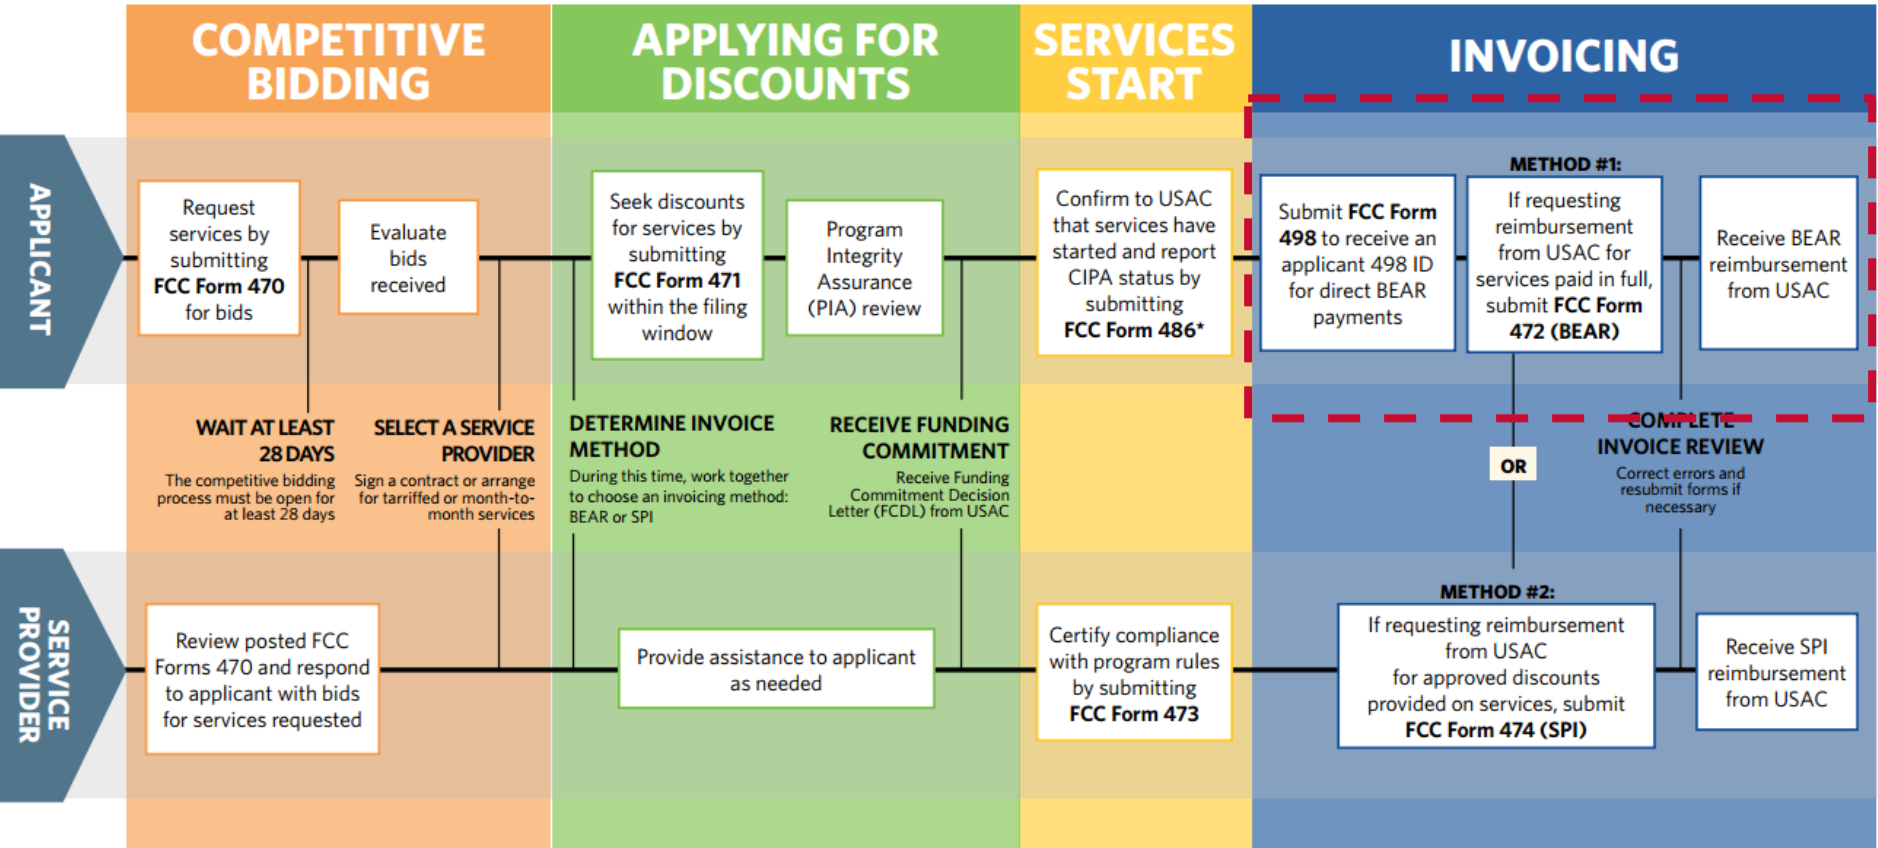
COMPETITIVE BIDDING

APPLYING FOR DISCOUNTS

SERVICES START

INVOICING

APPLICANT

Request services by submitting FCC Form 470 for bids

Evaluate bids received

Seek discounts for services by submitting FCC Form 471 within the filing window

Program Integrity Assurance (PIA) review

Confirm to USAC that services have started and report CIPA status by submitting FCC Form 486*

METHOD #1:

Submit FCC Form 498 to receive an applicant 498 ID for direct BEAR payments

If requesting reimbursement from USAC for services paid in full, submit FCC Form 472 (BEAR)

Receive BEAR reimbursement from USAC

WAIT AT LEAST 28 DAYS
The competitive bidding process must be open for at least 28 days

SELECT A SERVICE PROVIDER
Sign a contract or arrange for tarriffed or month-to-month services

DETERMINE INVOICE METHOD
During this time, work together to choose an invoicing method: BEAR or SPI

RECEIVE FUNDING COMMITMENT
Receive Funding Commitment Decision Letter (FCDL) from USAC

OR

COMPLETE INVOICE REVIEW
Correct errors and resubmit forms if necessary

SERVICE PROVIDER

Review posted FCC Forms 470 and respond to applicant with bids for services requested

Provide assistance to applicant as needed

Certify compliance with program rules by submitting FCC Form 473

METHOD #2:

If requesting reimbursement from USAC for approved discounts provided on services, submit FCC Form 474 (SPI)

Receive SPI reimbursement from USAC